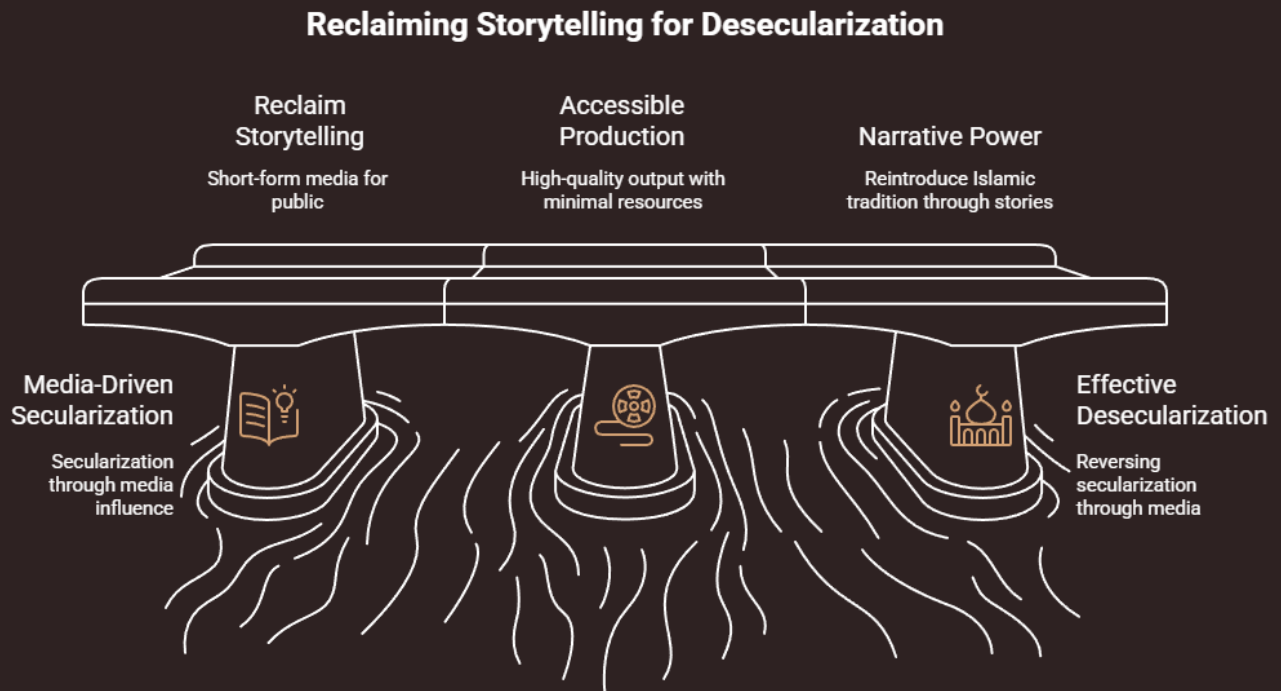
Reclaiming Storytelling for Desecularization

Reclaim Storytelling

Short-form media for public

Accessible Production

High-quality output with minimal resources

Narrative Power

Reintroduce Islamic tradition through stories

Media-Driven Secularization

Secularization through media influence

Effective Desecularization

Reversing secularization through media